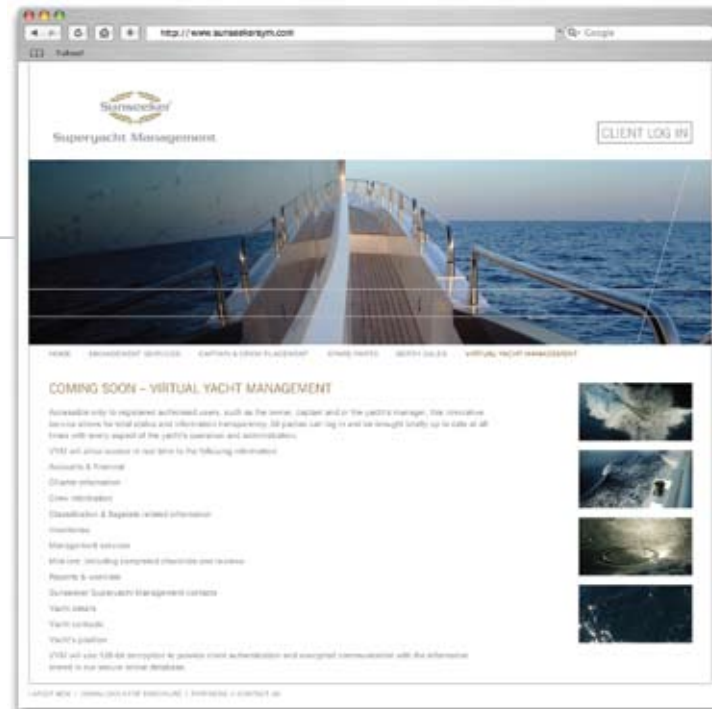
http://www.sunseekersym.com

Google

Sunseeker

Superyacht Management

CLIENT LOG IN

HOME | MANAGEMENT SERVICES | CAPTAIN & CREW PLACEMENT | STAKEPARTIES | BERTH SALES | VIRTUAL YACHT MANAGEMENT

COMING SOON – VIRTUAL YACHT MANAGEMENT

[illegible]

VYM will allow access in real time to the following information:

Accounts & financial

Charter information

Crew information

Classification & flagstate related information

Inventories

Management services

Mid-rise, including completed checklists and reviews

Reports & overview

Sunseeker Superyacht Management contacts

Yacht details

Yacht contacts

Yacht's position

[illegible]

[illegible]